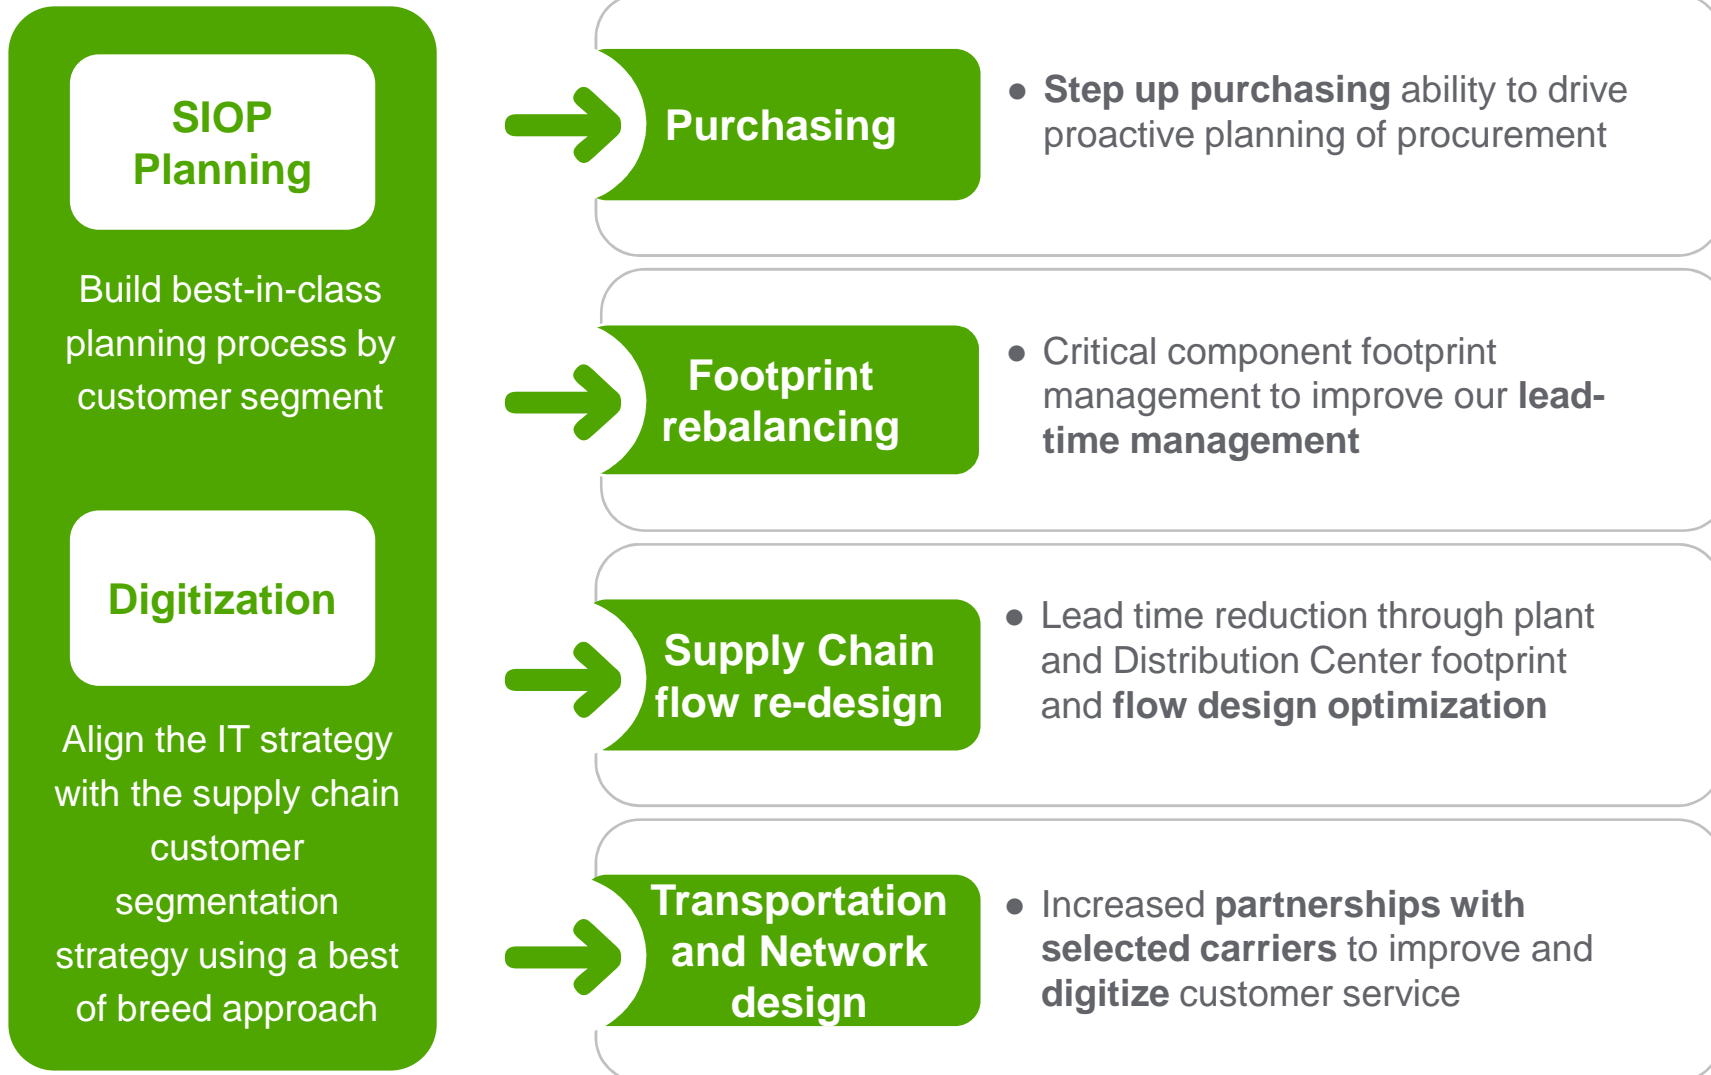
SIOP Planning

Build best-in-class planning process by customer segment

Digitization

Align the IT strategy with the supply chain customer segmentation strategy using a best of breed approach

Purchasing

● **Step up purchasing** ability to drive proactive planning of procurement

Footprint rebalancing

● Critical component footprint management to improve our **lead-time management**

Supply Chain flow re-design

● Lead time reduction through plant and Distribution Center footprint and **flow design optimization**

Transportation and Network design

● Increased **partnerships with selected carriers** to improve and **digitize** customer service